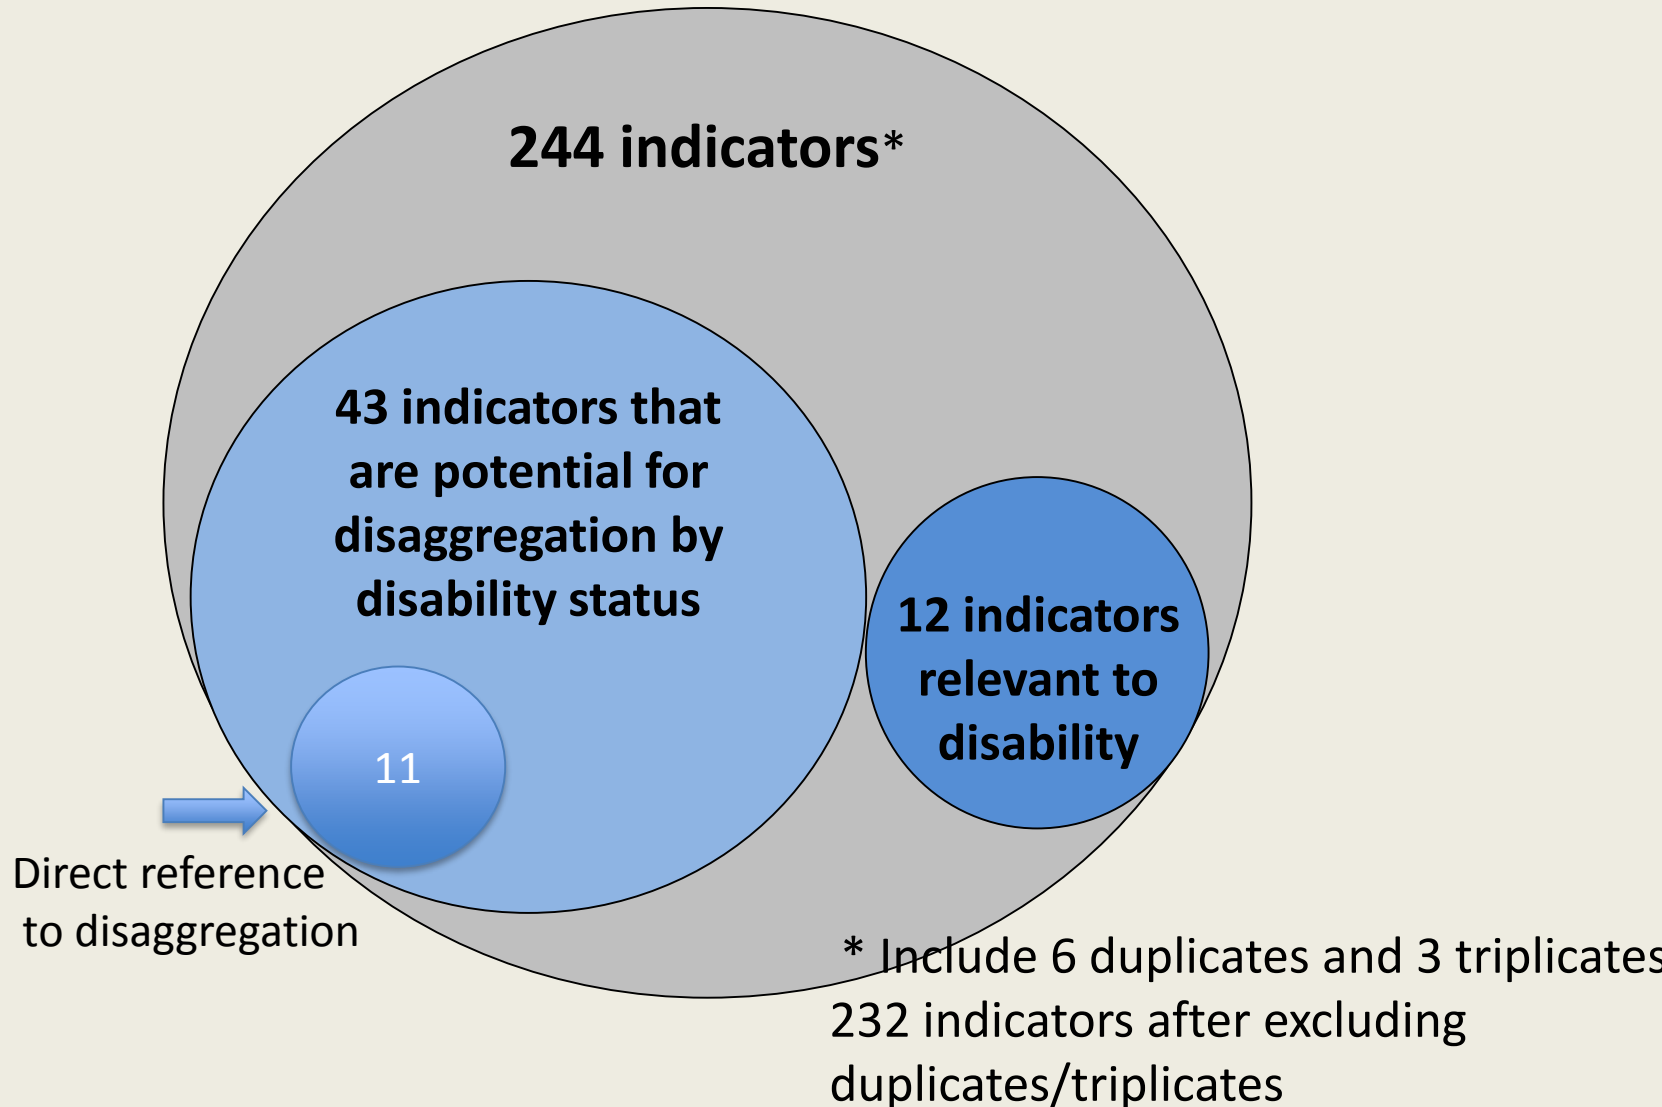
244 indicators*

43 indicators that are potential for disaggregation by disability status

11

12 indicators relevant to disability

Direct reference to disaggregation

* Include 6 duplicates and 3 triplicates
232 indicators after excluding duplicates/triplicates